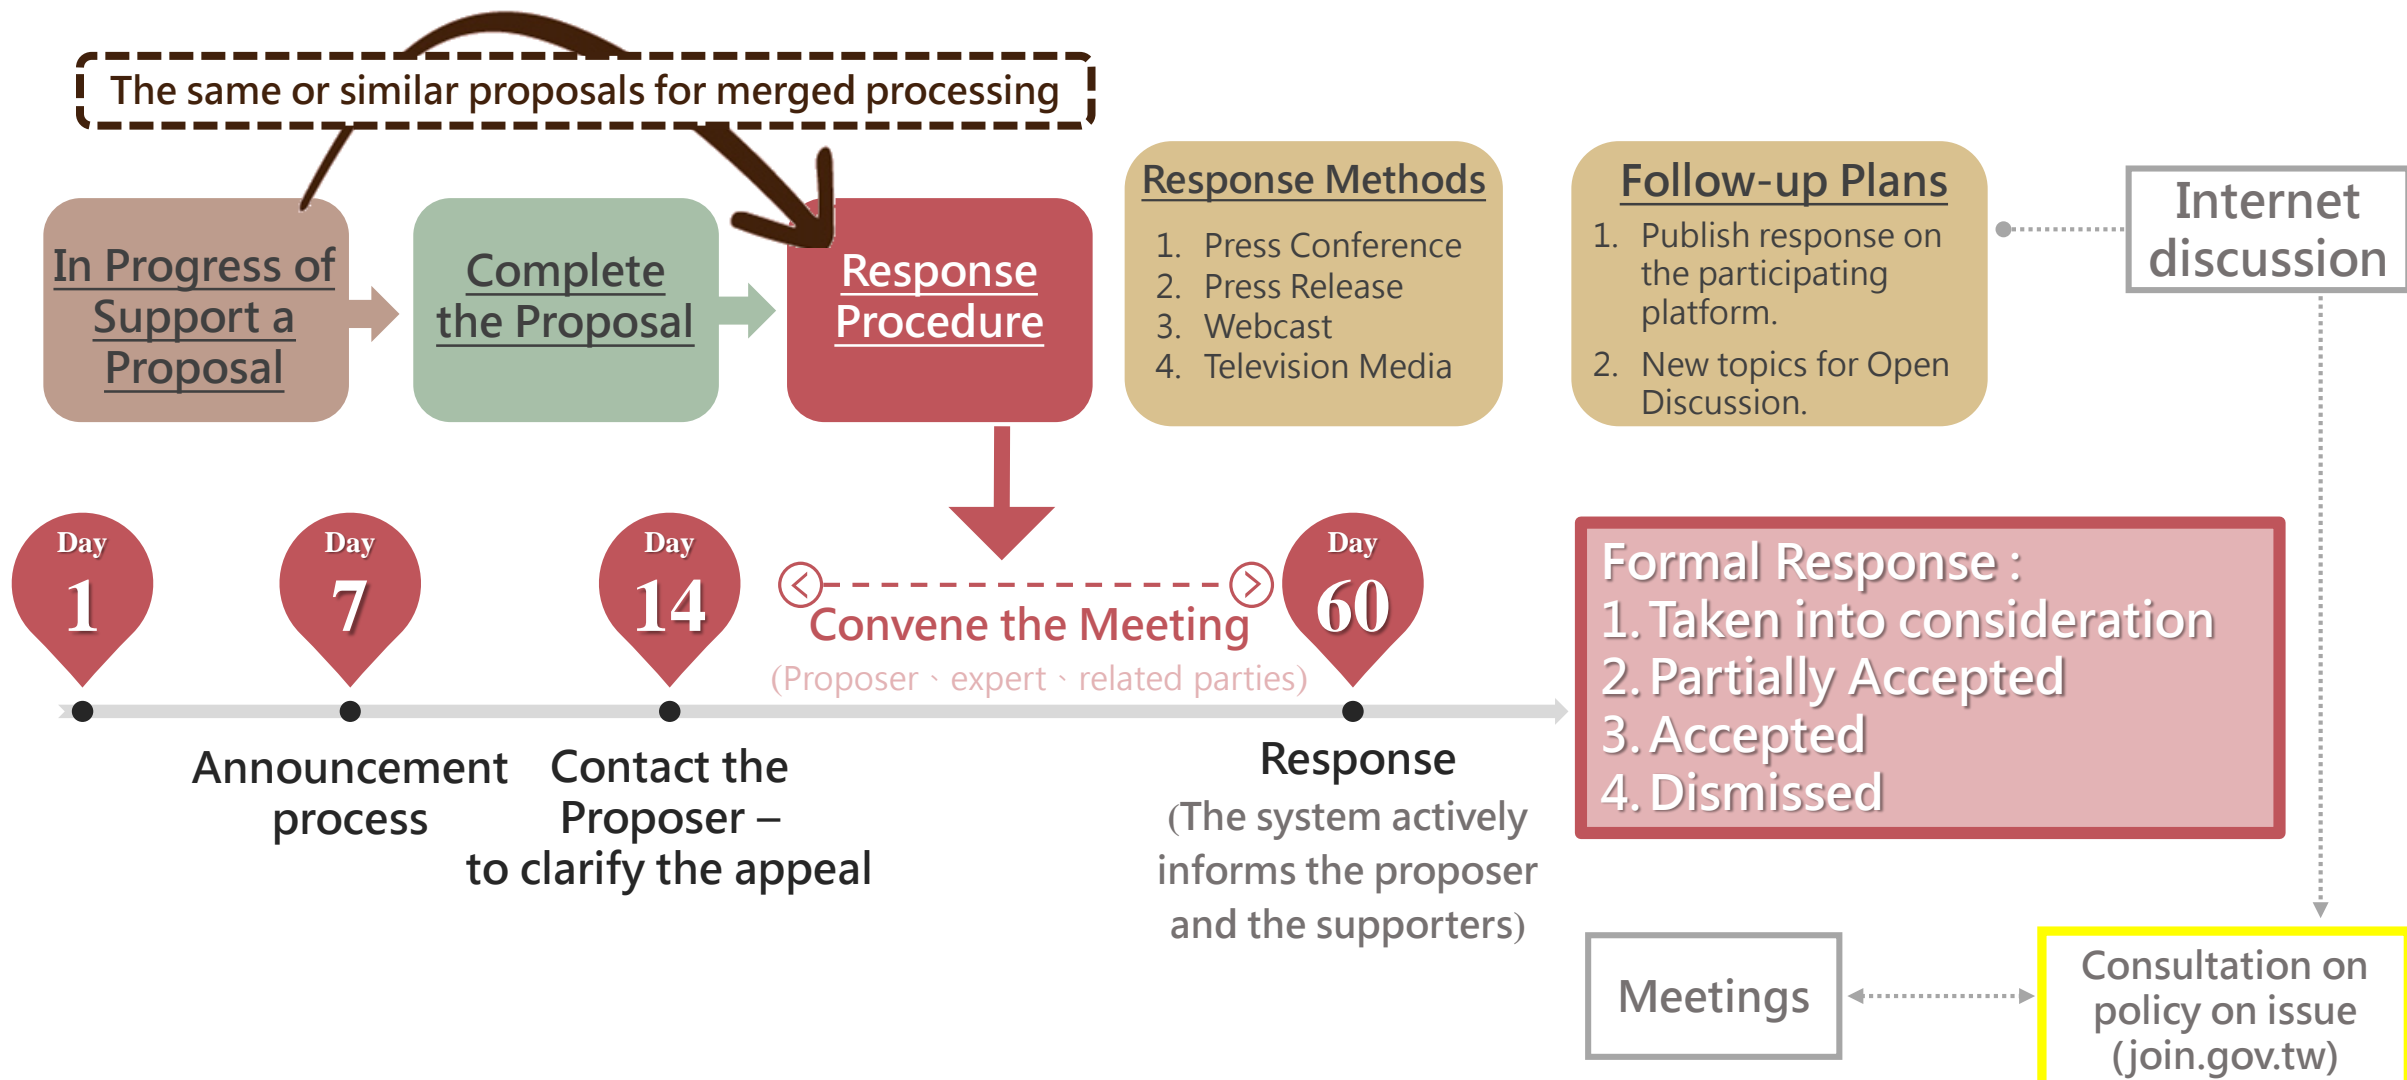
The same or similar proposals for merged processing

In Progress of Support a Proposal

Complete the Proposal

Response Procedure

Response Methods
1. Press Conference
2. Press Release
3. Webcast
4. Television Media

Follow-up Plans
1. Publish response on the participating platform.
2. New topics for Open Discussion.

Internet discussion

Day 1

Day 7

Day 14

Convene the Meeting
(Proposer、expert、related parties)

Day 60

Formal Response :
1. Taken into consideration
2. Partially Accepted
3. Accepted
4. Dismissed

Announcement process

Contact the Proposer – to clarify the appeal

Response
(The system actively informs the proposer and the supporters)

Meetings

Consultation on policy on issue (join.gov.tw)